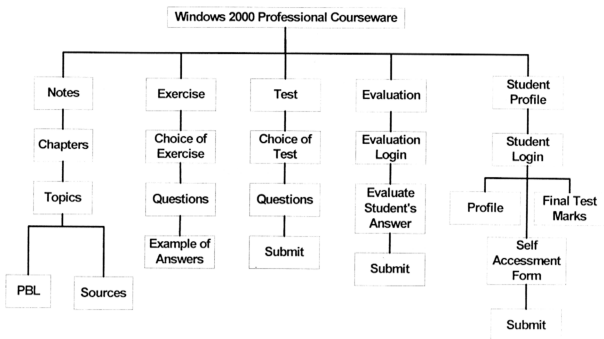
Windows 2000 Professional Courseware

Notes

Chapters

Topics

PBL

Sources

Exercise

Choice of Exercise

Questions

Example of Answers

Test

Choice of Test

Questions

Submit

Evaluation

Evaluation Login

Evaluate Student's Answer

Submit

Student Profile

Student Login

Profile

Final Test Marks

Self Accessment Form

Submit